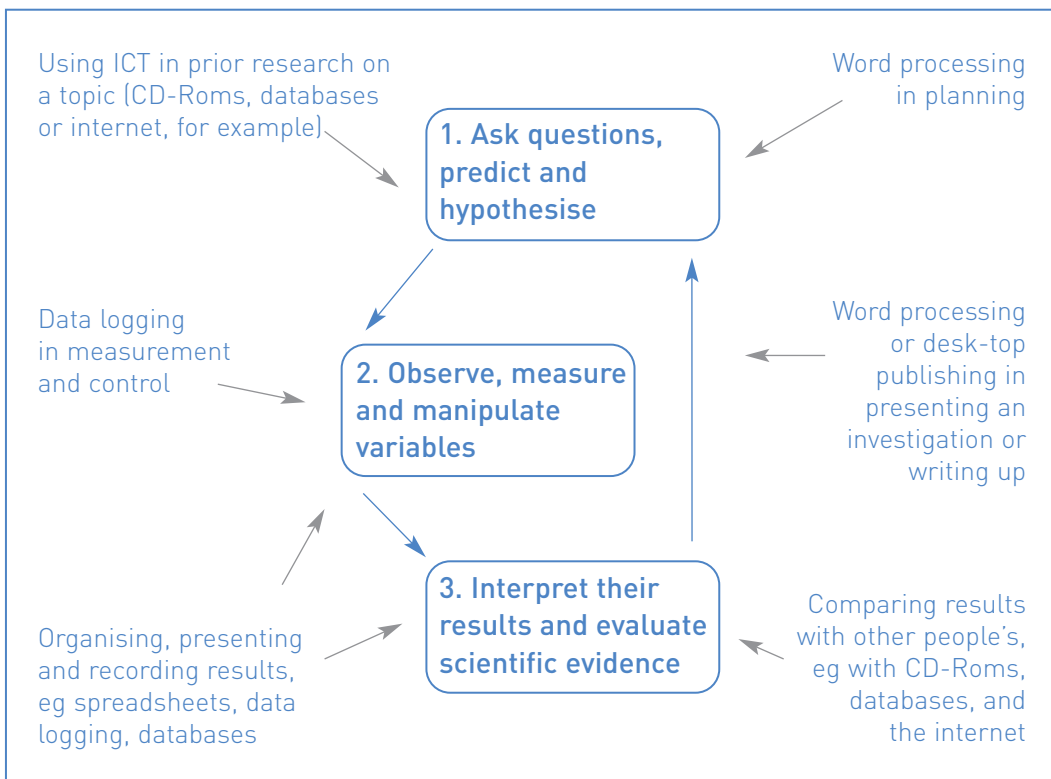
Using ICT in prior research on a topic (CD-Roms, databases or internet, for example)

Word processing in planning

1. Ask questions, predict and hypothesise

Data logging in measurement and control

2. Observe, measure and manipulate variables

Word processing or desk-top publishing in presenting an investigation or writing up

3. Interpret their results and evaluate scientific evidence

Organising, presenting and recording results, eg spreadsheets, data logging, databases

Comparing results with other people's, eg with CD-Roms, databases, and the internet